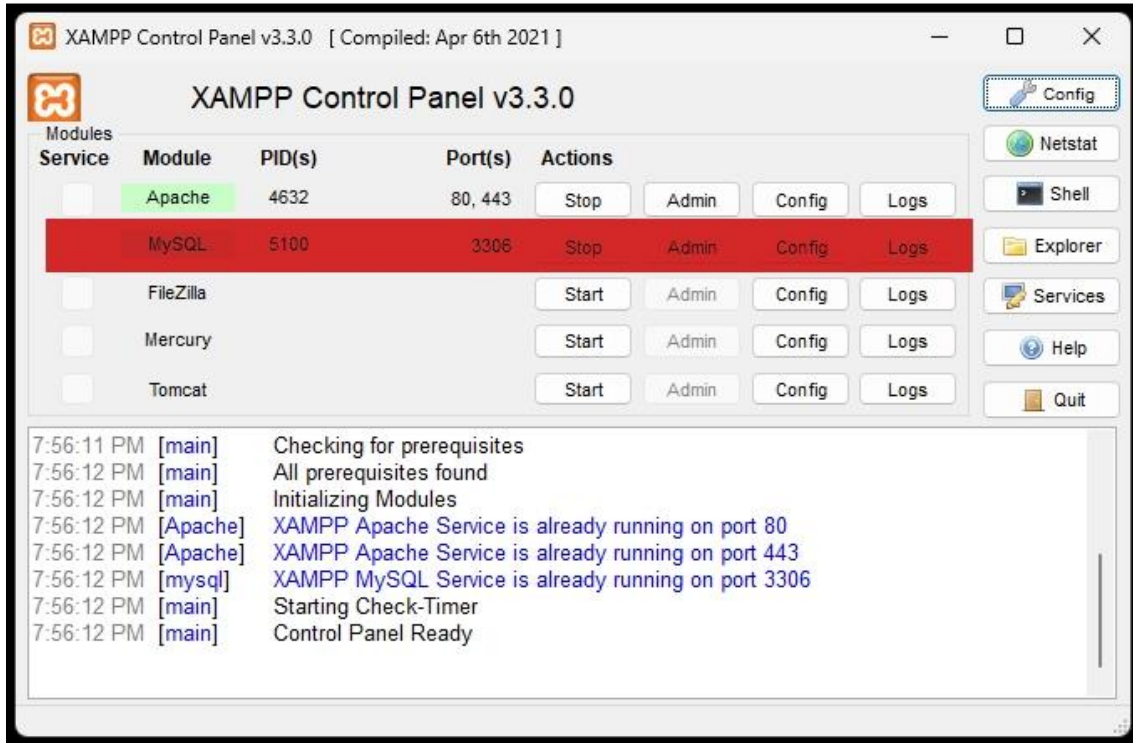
XAMPP Control Panel v3.3.0 [ Compiled: Apr 6th 2021 ]

XAMPP Control Panel v3.3.0

Config

Modules

| Service | Module | PID(s) | Port(s) | Actions | | | |
|---|---|---|---|---|---|---|---|
| | Apache | 4632 | 80, 443 | Stop | Admin | Config | Logs |
| | MySQL | 5100 | 3306 | Stop | Admin | Config | Logs |
| | FileZilla | | | Start | Admin | Config | Logs |
| | Mercury | | | Start | Admin | Config | Logs |
| | Tomcat | | | Start | Admin | Config | Logs |

Netstat
Shell
Explorer
Services
Help
Quit

7:56:11 PM [main] Checking for prerequisites
7:56:12 PM [main] All prerequisites found
7:56:12 PM [main] Initializing Modules
7:56:12 PM [Apache] XAMPP Apache Service is already running on port 80
7:56:12 PM [Apache] XAMPP Apache Service is already running on port 443
7:56:12 PM [mysql] XAMPP MySQL Service is already running on port 3306
7:56:12 PM [main] Starting Check-Timer
7:56:12 PM [main] Control Panel Ready